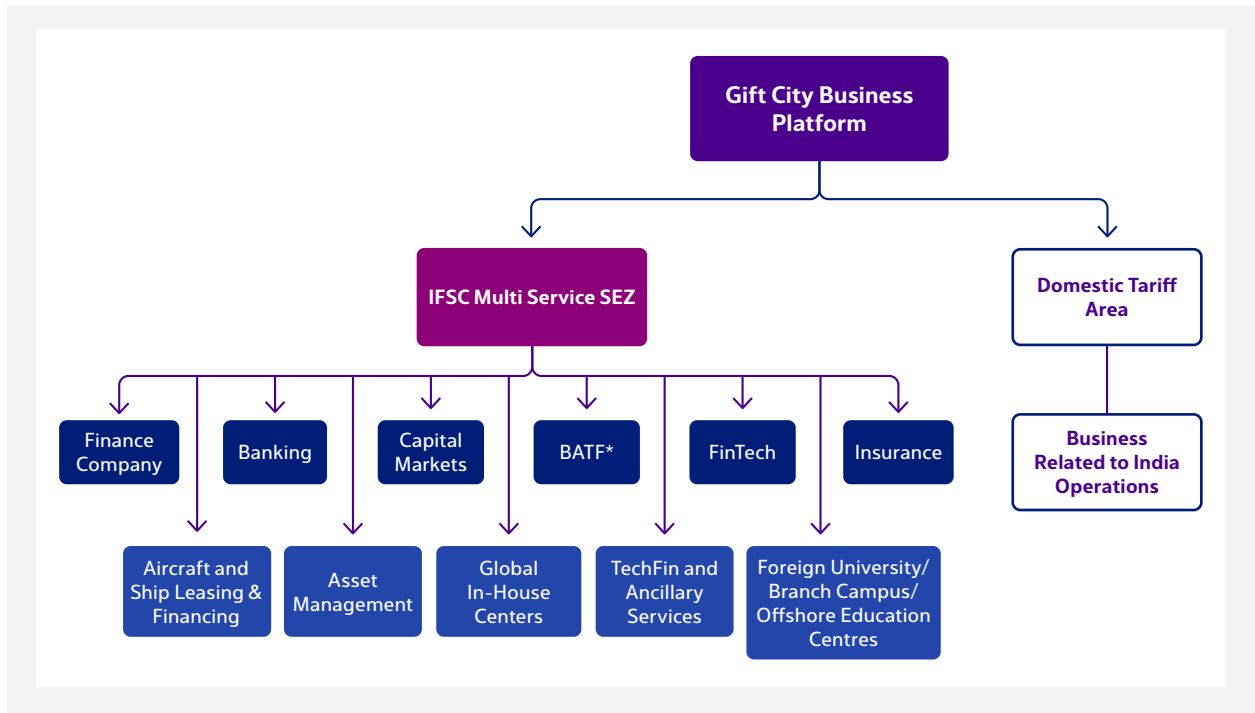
Gift City Business Platform

IFSC Multi Service SEZ

Domestic Tariff Area

Finance Company

Banking

Capital Markets

BATF*

FinTech

Insurance

Business Related to India Operations

Aircraft and Ship Leasing & Financing

Asset Management

Global In-House Centers

TechFin and Ancillary Services

Foreign University/ Branch Campus/ Offshore Education Centres